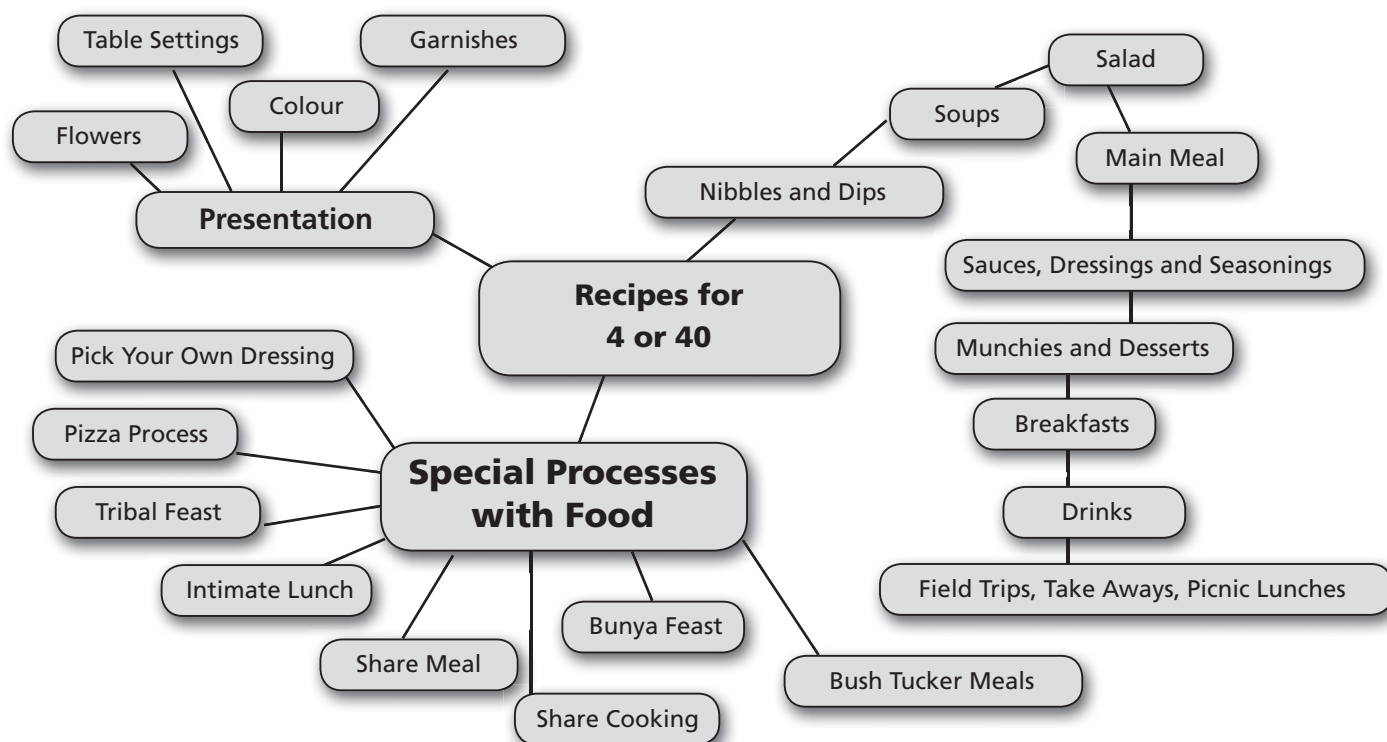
Recipes for 4 or 40

Presentation

Table Settings

Garnishes

Colour

Flowers

Nibbles and Dips

Soups

Salad

Main Meal

Sauces, Dressings and Seasonings

Munchies and Desserts

Breakfasts

Drinks

Field Trips, Take Aways, Picnic Lunches

Special Processes with Food

Pick Your Own Dressing

Pizza Process

Tribal Feast

Intimate Lunch

Share Meal

Share Cooking

Bunya Feast

Bush Tucker Meals